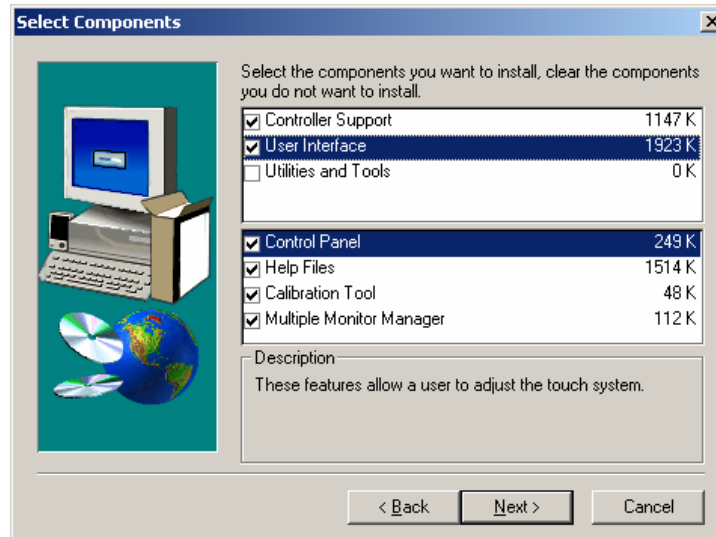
Select Components

X

Select the components you want to install, clear the components you do not want to install.

| | |
|---|---|
| ☑ Controller Support | 1147 K |
| ☑ User Interface | 1923 K |
| ☐ Utilities and Tools | 0 K |

| | |
|---|---|
| ☑ Control Panel | 249 K |
| ☑ Help Files | 1514 K |
| ☑ Calibration Tool | 48 K |
| ☑ Multiple Monitor Manager | 112 K |

Description

These features allow a user to adjust the touch system.

< Back

Next >

Cancel